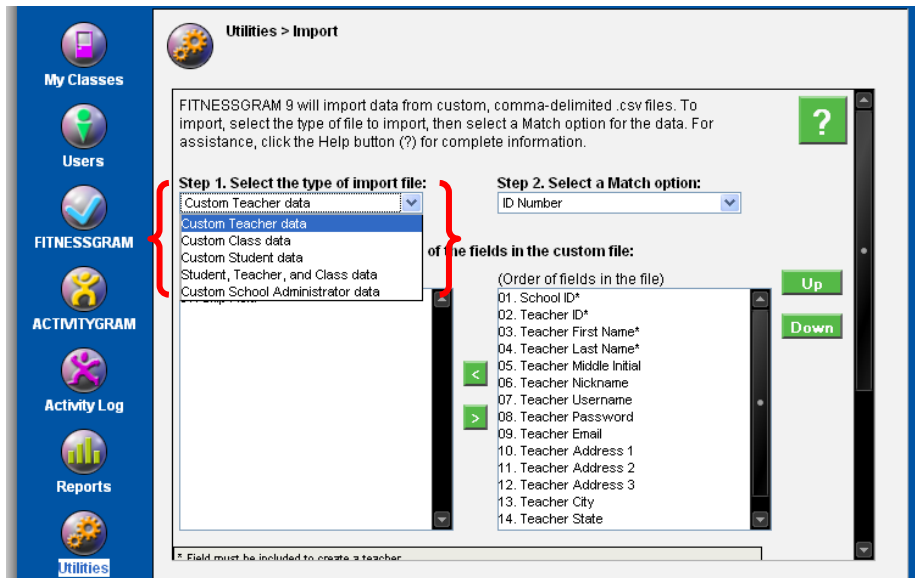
My Classes
Users
FITNESSGRAM
ACTIVITYGRAM
Activity Log
Reports
Utilities

Utilities > Import

FITNESSGRAM 9 will import data from custom, comma-delimited .csv files. To import, select the type of file to import, then select a Match option for the data. For assistance, click the Help button (?) for complete information.

?

Step 1. Select the type of import file:
Custom Teacher data
Custom Teacher data
Custom Class data
Custom Student data
Student, Teacher, and Class data
Custom School Administrator data

Step 2. Select a Match option:
ID Number

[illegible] of the fields in the custom file:

(Order of fields in the file)
01. School ID*
02. Teacher ID*
03. Teacher First Name*
04. Teacher Last Name*
05. Teacher Middle Initial
06. Teacher Nickname
07. Teacher Username
08. Teacher Password
09. Teacher Email
10. Teacher Address 1
11. Teacher Address 2
12. Teacher Address 3
13. Teacher City
14. Teacher State

Up
Down
<
>

* Field must be included to create a teacher